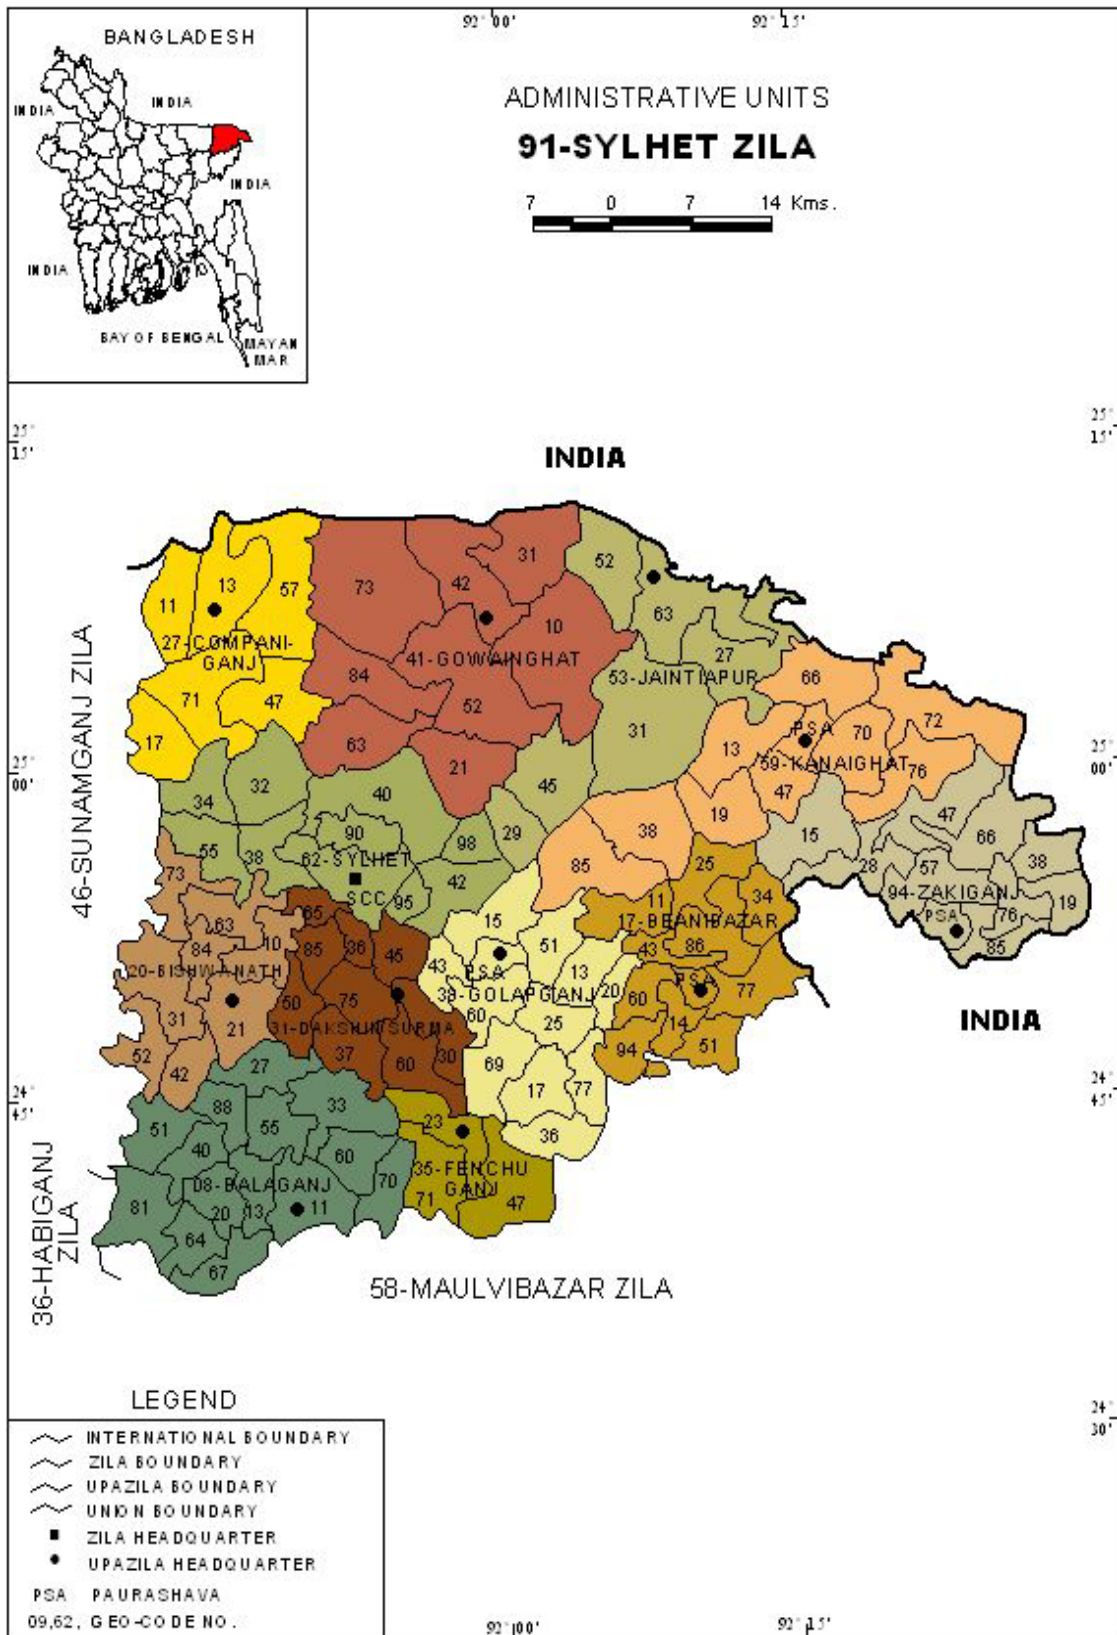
92° 00'

92° 15'

BANGLADESH

INDIA

INDIA

INDIA

INDIA

BAY OF BENGAL

MAYANMAR

ADMINISTRATIVE UNITS

91-SYLHET ZILA

7 0 7 14 Kms.

25° 15'

25° 15'

INDIA

46-SUNAMGANJ ZILA

13 57 11 27-COMPANIGANJ 71 47 17

73 42 31 10 41-GOWAINGHAT 84 52 63 21

52 63 27 53-JAINTIAPUR 31 45

66 PSA 70 72 13 59-KANAIGHAT 76 47 19

25° 00'

25° 00'

34 32 40 55 38 90 62-SYLHET 98 29 SCC 95 42 38

15 47 66 38 28 57 94-ZAKIGANJ PSA 76 19 85

73 63 65 84 10 20-BISHWANATH 85 36 45 31 21 50 75 31-DAKSHIN SURMA 52 42 37 60 30

85 25 11 34 17-BEANIBAZAR 43 86 PSA 77 60 14 94 51

15 51 43 PSA 13 38-GOLAPGANJ 20 60 25 69 17 77 36

INDIA

24° 45'

24° 45'

27 88 33 51 55 40 60 08-BALAGANJ 70 81 20 13 11 64 67

23 35-FENCHUGANJ 71 47

36-HABIGANJ ZILA

58-MAULVIBAZAR ZILA

LEGEND

INTERNATIONAL BOUNDARY
ZILA BOUNDARY
UPAZILA BOUNDARY
UNION BOUNDARY
ZILA HEADQUARTER
UPAZILA HEADQUARTER
PSA PAURASHAVA
09,62, GEO-CODE NO.

24° 30'

92° 00'

92° 15'